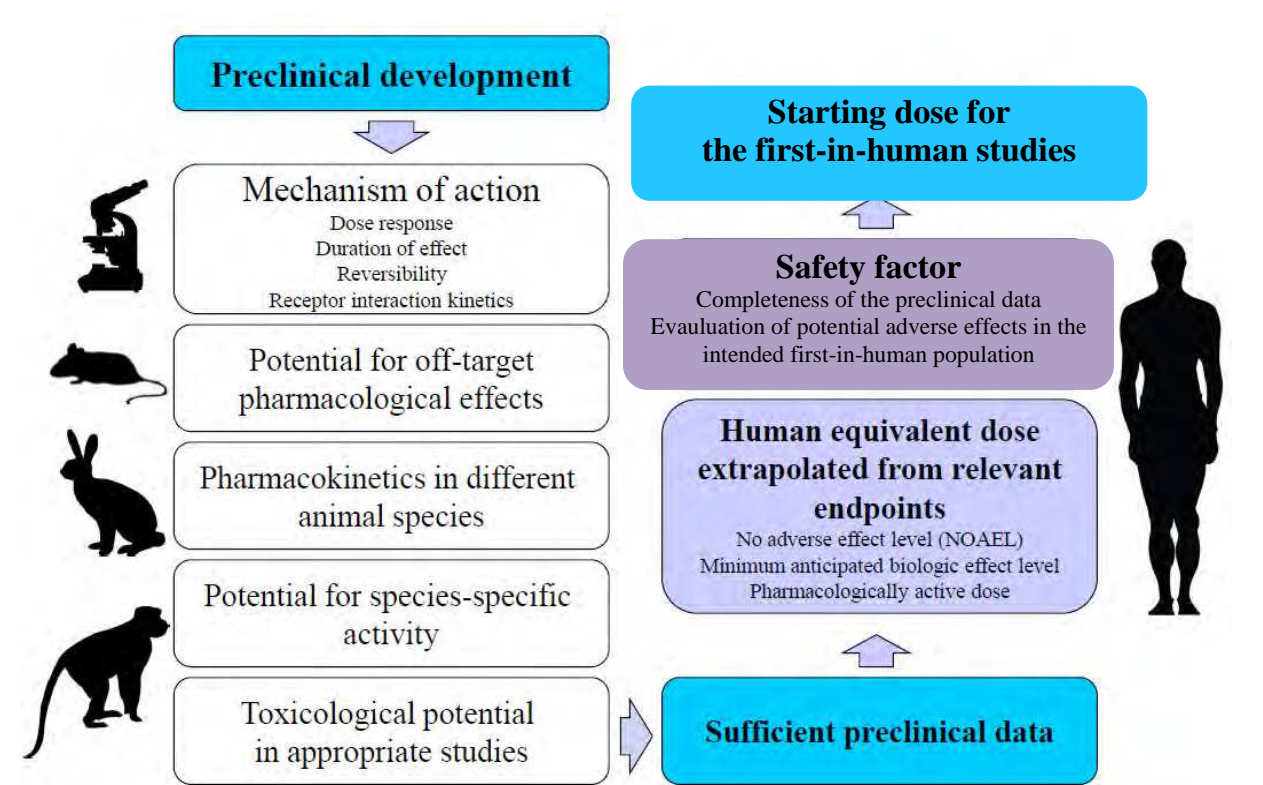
Preclinical development

Mechanism of action
Dose response
Duration of effect
Reversibility
Receptor interaction kinetics

Potential for off-target pharmacological effects

Pharmacokinetics in different animal species

Potential for species-specific activity

Toxicological potential in appropriate studies

Starting dose for the first-in-human studies

Safety factor
Completeness of the preclinical data
Evauluation of potential adverse effects in the intended first-in-human population

Human equivalent dose extrapolated from relevant endpoints
No adverse effect level (NOAEL)
Minimum anticipated biologic effect level
Pharmacologically active dose

Sufficient preclinical data